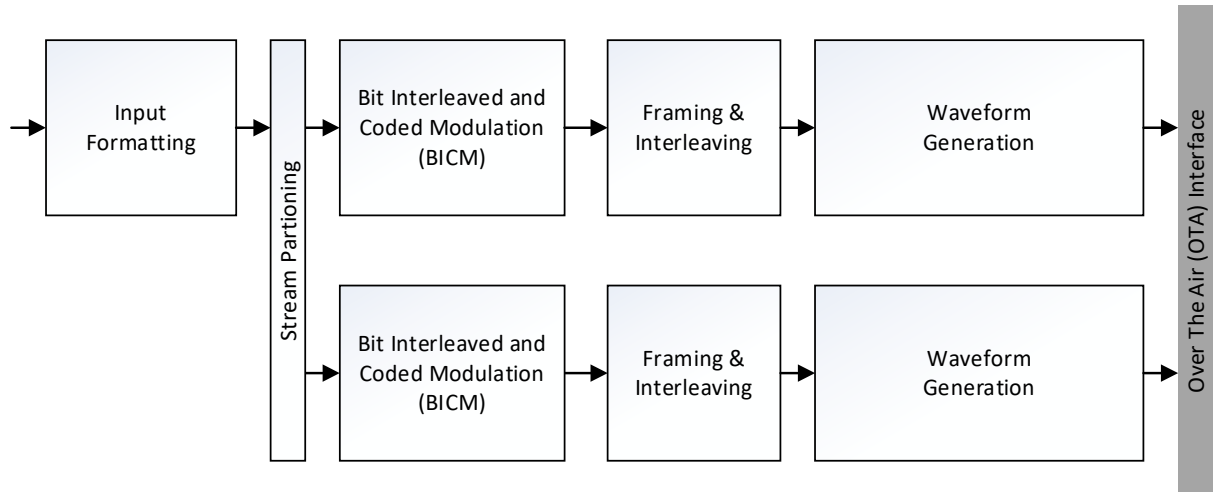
Input Formatting

Stream Partioning

Bit Interleaved and Coded Modulation (BICM)

Framing & Interleaving

Waveform Generation

Bit Interleaved and Coded Modulation (BICM)

Framing & Interleaving

Waveform Generation

Over The Air (OTA) Interface